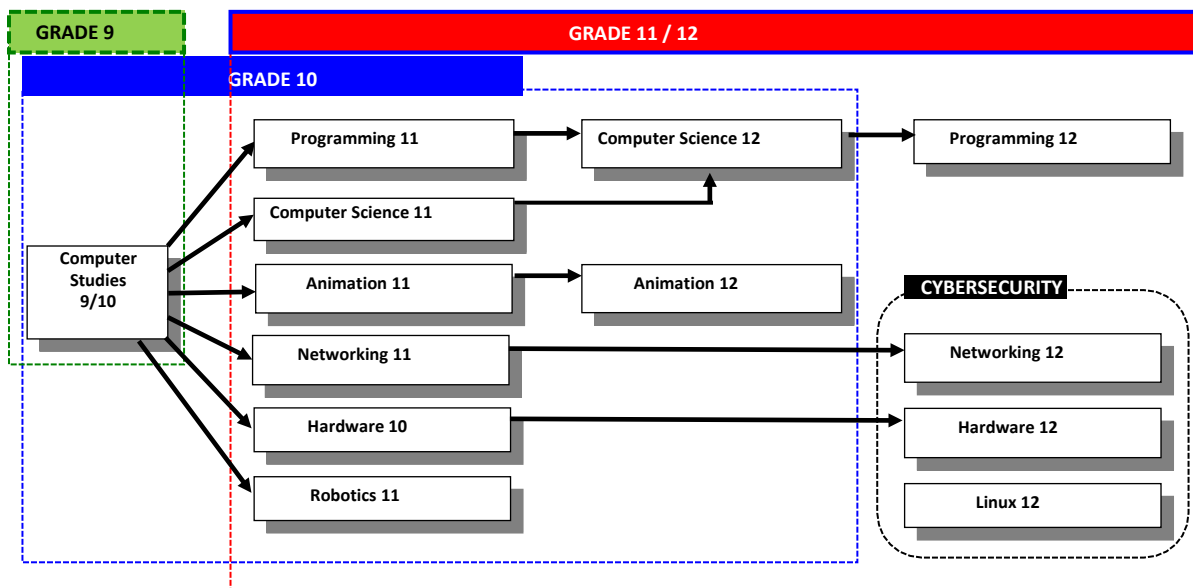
GRADE 9

GRADE 11 / 12

GRADE 10

Computer Studies 9/10

Programming 11

Computer Science 12

Programming 12

Computer Science 11

Animation 11

Animation 12

CYBERSECURITY

Networking 11

Networking 12

Hardware 10

Hardware 12

Robotics 11

Linux 12